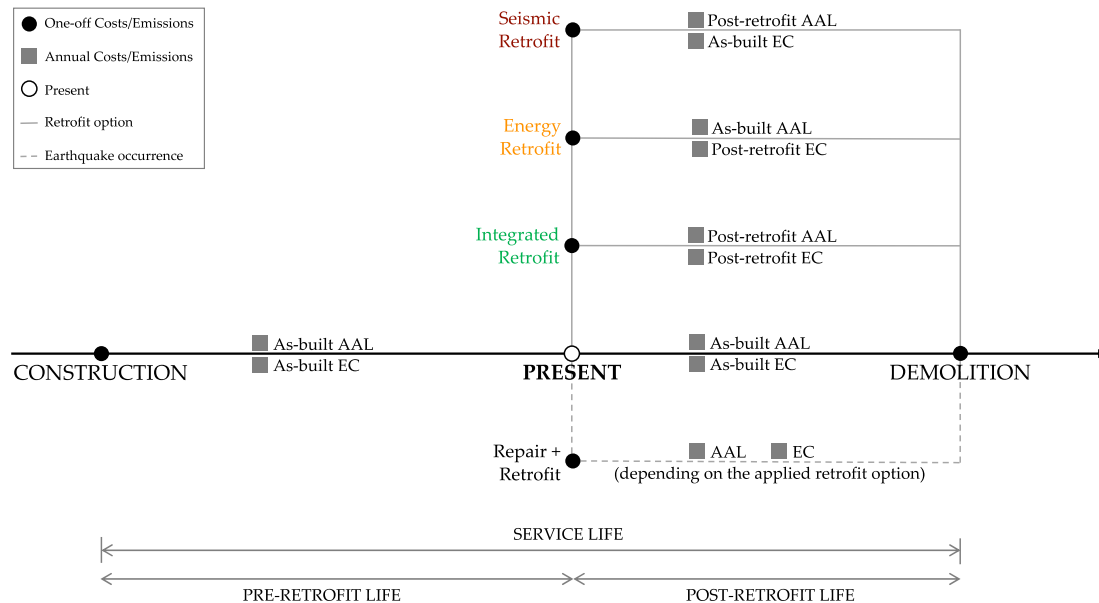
One-off Costs/Emissions
Annual Costs/Emissions
Present
Retrofit option
Earthquake occurrence

Seismic Retrofit
Post-retrofit AAL
As-built EC

Energy Retrofit
As-built AAL
Post-retrofit EC

Integrated Retrofit
Post-retrofit AAL
Post-retrofit EC

As-built AAL
As-built EC

As-built AAL
As-built EC

CONSTRUCTION
PRESENT
DEMOLITION

Repair + Retrofit
AAL
EC
(depending on the applied retrofit option)

SERVICE LIFE
PRE-RETROFIT LIFE
POST-RETROFIT LIFE